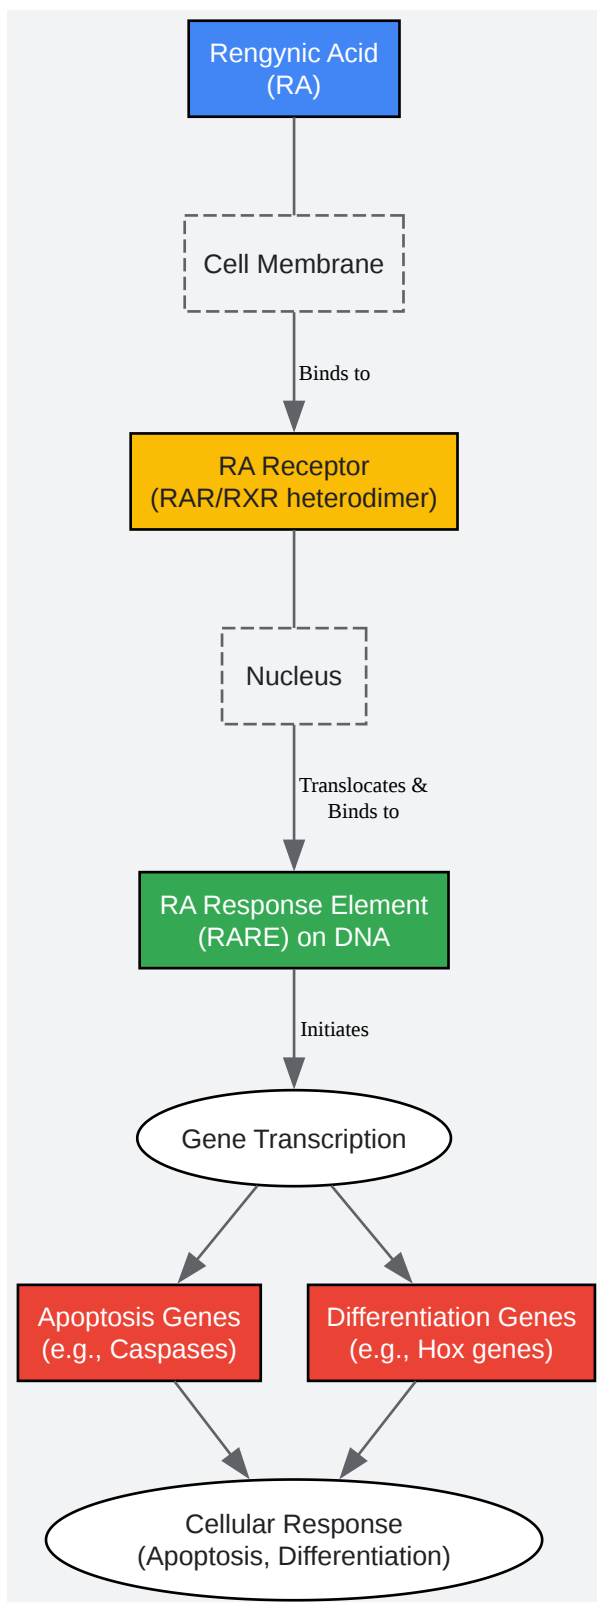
Rengynic Acid
(RA)

Cell Membrane

Binds to

RA Receptor
(RAR/RXR heterodimer)

Nucleus

Translocates &
Binds to

RA Response Element
(RARE) on DNA

Initiates

Gene Transcription

Apoptosis Genes
(e.g., Caspases)

Differentiation Genes
(e.g., Hox genes)

Cellular Response
(Apoptosis, Differentiation)